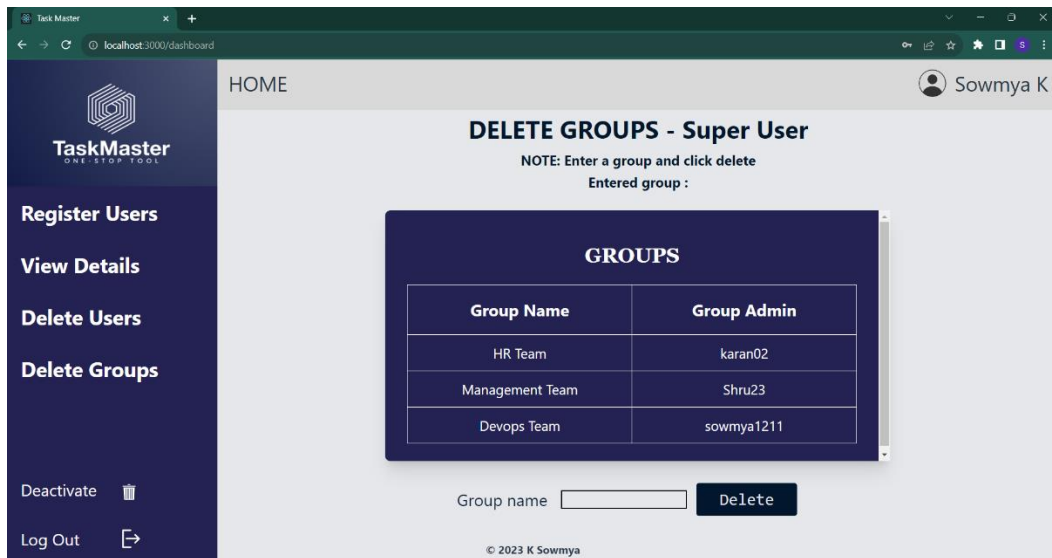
Task Master
localhost:3000/dashboard

TaskMaster
ONE-STOP TOOL

Register Users
View Details
Delete Users
Delete Groups

Deactivate
Log Out

HOME
Sowmya K

DELETE GROUPS - Super User
NOTE: Enter a group and click delete
Entered group :

GROUPS

| Group Name | Group Admin |
|---|---|
| HR Team | karan02 |
| Management Team | Shru23 |
| Devops Team | sowmya1211 |

Group name Delete

© 2023 K Sowmya